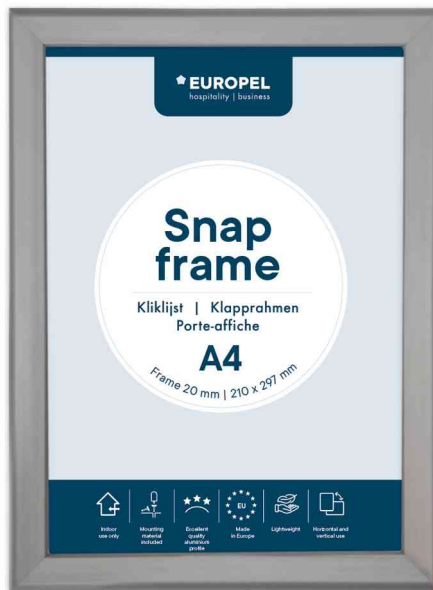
EUROPEL
hospitality | business

Snap frame

Kliklijst | Klapprahmen
Porte-affiche

A4

Frame 20 mm | 210 x 297 mm

Indoor use only

Mounting material included

Excellent quality aluminium profile

EU

Made in Europe

Lightweight

Horizontal and vertical use